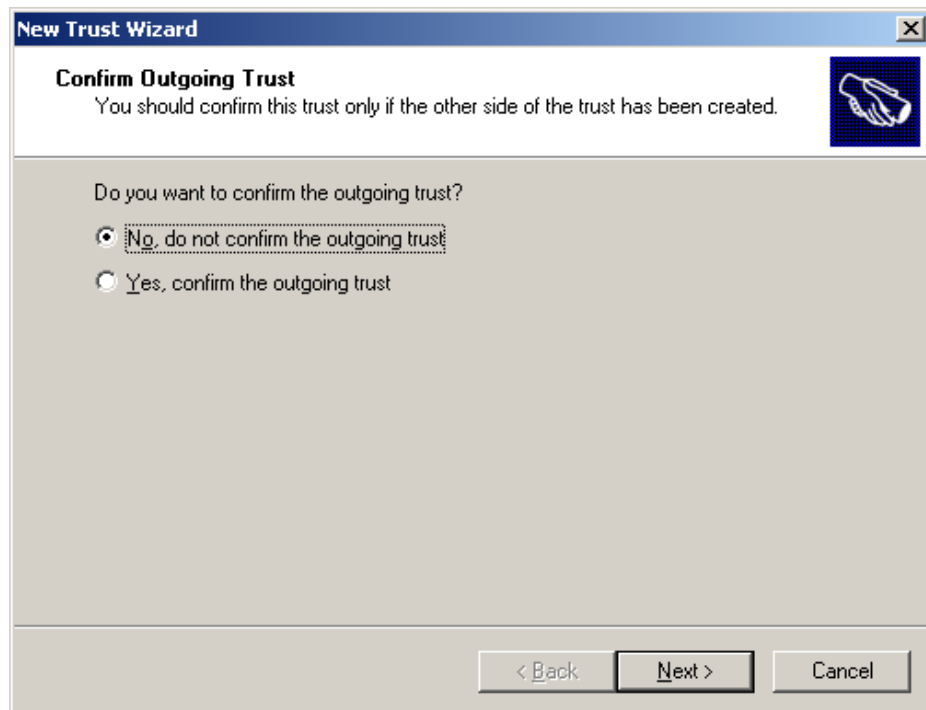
New Trust Wizard

Confirm Outgoing Trust
You should confirm this trust only if the other side of the trust has been created.

Do you want to confirm the outgoing trust?

No, do not confirm the outgoing trust

Yes, confirm the outgoing trust

< Back

Next >

Cancel